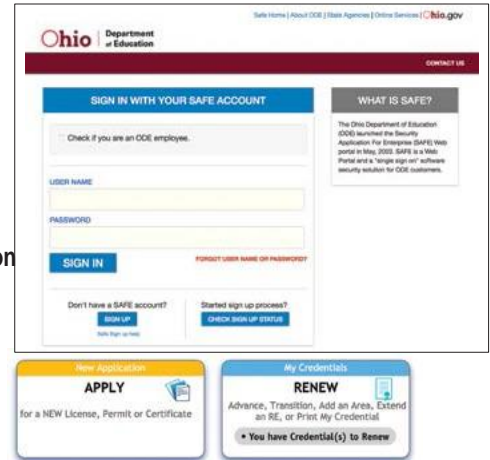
Safe Home | About ODE | State Agencies | Online Services | Ohio.gov

Ohio | Department of Education

CONTACT US

SIGN IN WITH YOUR SAFE ACCOUNT

Check if you are an ODE employee.

USER NAME

PASSWORD

SIGN IN

FORGOT USER NAME OR PASSWORD?

Don't have a SAFE account?

SIGN UP

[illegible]

Started sign up process?

CHECK SIGN UP STATUS

WHAT IS SAFE?

The Ohio Department of Education (ODE) launched the Security Application For Enterprise (SAFE) Web portal in May, 2020. SAFE is a Web Portal and a "single sign on" software security solution for ODE customers.

on

New Application

APPLY

for a NEW License, Permit or Certificate

My Credentials

RENEW

Advance, Transition, Add an Area, Extend an RE, or Print My Credential

• You have Credential(s) to Renew